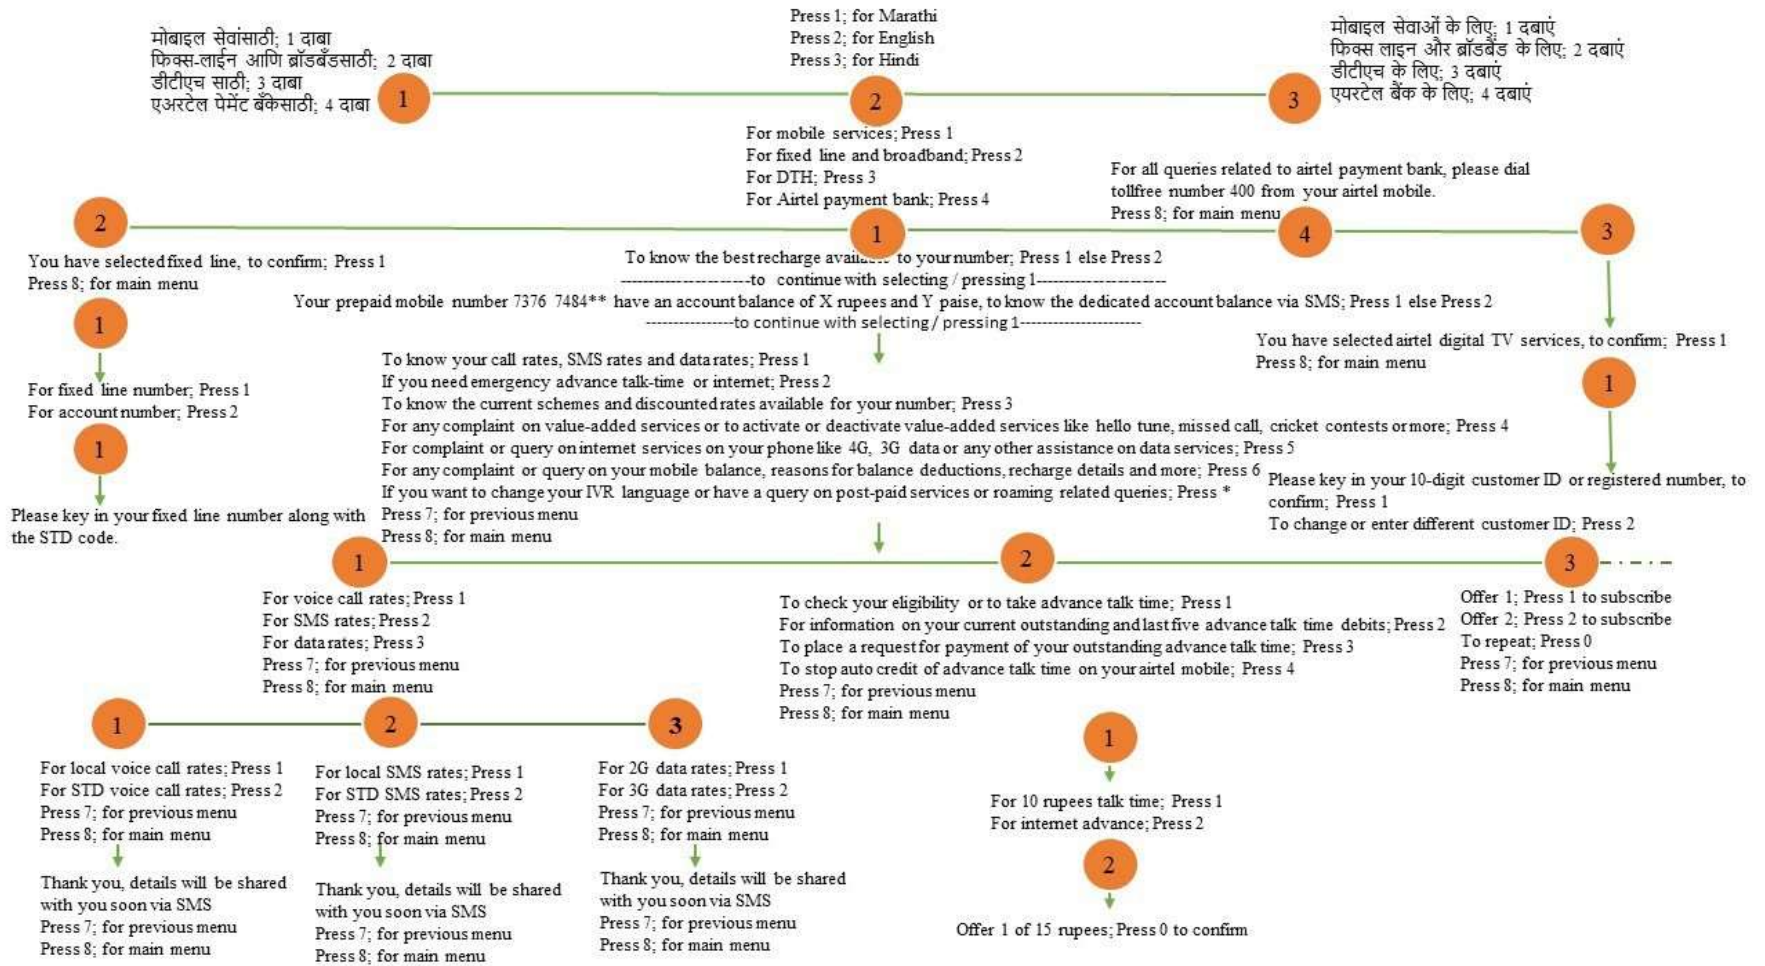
मोबाइल सेवांसाठी; 1 दाबा
फिक्स-लाईन आणि ब्रॉडबँडसाठी; 2 दाबा
डीटीएच साठी; 3 दाबा
एअरटेल पेमेंट बँकेसाठी; 4 दाबा

1

Press 1; for Marathi
Press 2; for English
Press 3; for Hindi

2

3

मोबाइल सेवाओं के लिए; 1 दबाएं
फिक्स लाइन और ब्रॉडबैंड के लिए; 2 दबाएं
डीटीएच के लिए; 3 दबाएं
एयरटेल बैंक के लिए; 4 दबाएं

For mobile services; Press 1
For fixed line and broadband; Press 2
For DTH; Press 3
For Airtel payment bank; Press 4

For all queries related to airtel payment bank, please dial tollfree number 400 from your airtel mobile.
Press 8; for main menu

2

1

4

3

You have selected fixed line, to confirm; Press 1
Press 8; for main menu

To know the best recharge avail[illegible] to your number; Press 1 else Press 2
--------------------to continue with selecting / pressing 1--------------------
Your prepaid mobile number 7376 7484** have an account balance of X rupees and Y paise, to know the dedicated account balance via SMS; Press 1 else Press 2
---------------to continue with selecting / pressing 1--------------------

You have selected airtel digital TV services, to confirm; Press 1
Press 8; for main menu

1

For fixed line number; Press 1
For account number; Press 2

1

Please key in your fixed line number along with the STD code.

To know your call rates, SMS rates and data rates; Press 1
If you need emergency advance talk-time or internet; Press 2
To know the current schemes and discounted rates available for your number; Press 3
For any complaint on value-added services or to activate or deactivate value-added services like hello tune, missed call, cricket contests or more; Press 4
For complaint or query on internet services on your phone like 4G, 3G data or any other assistance on data services; Press 5
For any complaint or query on your mobile balance, reasons for balance deductions, recharge details and more; Press 6
If you want to change your IVR language or have a query on post-paid services or roaming related queries; Press *
Press 7; for previous menu
Press 8; for main menu

1

Please key in your 10-digit customer ID or registered number, to confirm; Press 1
To change or enter different customer ID; Press 2

1

2

3

For voice call rates; Press 1
For SMS rates; Press 2
For data rates; Press 3
Press 7; for previous menu
Press 8; for main menu

To check your eligibility or to take advance talk time; Press 1
For information on your current outstanding and last five advance talk time debits; Press 2
To place a request for payment of your outstanding advance talk time; Press 3
To stop auto credit of advance talk time on your airtel mobile; Press 4
Press 7; for previous menu
Press 8; for main menu

Offer 1; Press 1 to subscribe
Offer 2; Press 2 to subscribe
To repeat; Press 0
Press 7; for previous menu
Press 8; for main menu

1

2

3

1

For local voice call rates; Press 1
For STD voice call rates; Press 2
Press 7; for previous menu
Press 8; for main menu

For local SMS rates; Press 1
For STD SMS rates; Press 2
Press 7; for previous menu
Press 8; for main menu

For 2G data rates; Press 1
For 3G data rates; Press 2
Press 7; for previous menu
Press 8; for main menu

For 10 rupees talk time; Press 1
For internet advance; Press 2

2

Thank you, details will be shared with you soon via SMS
Press 7; for previous menu
Press 8; for main menu

Thank you, details will be shared with you soon via SMS
Press 7; for previous menu
Press 8; for main menu

Thank you, details will be shared with you soon via SMS
Press 7; for previous menu
Press 8; for main menu

Offer 1 of 15 rupees; Press 0 to confirm